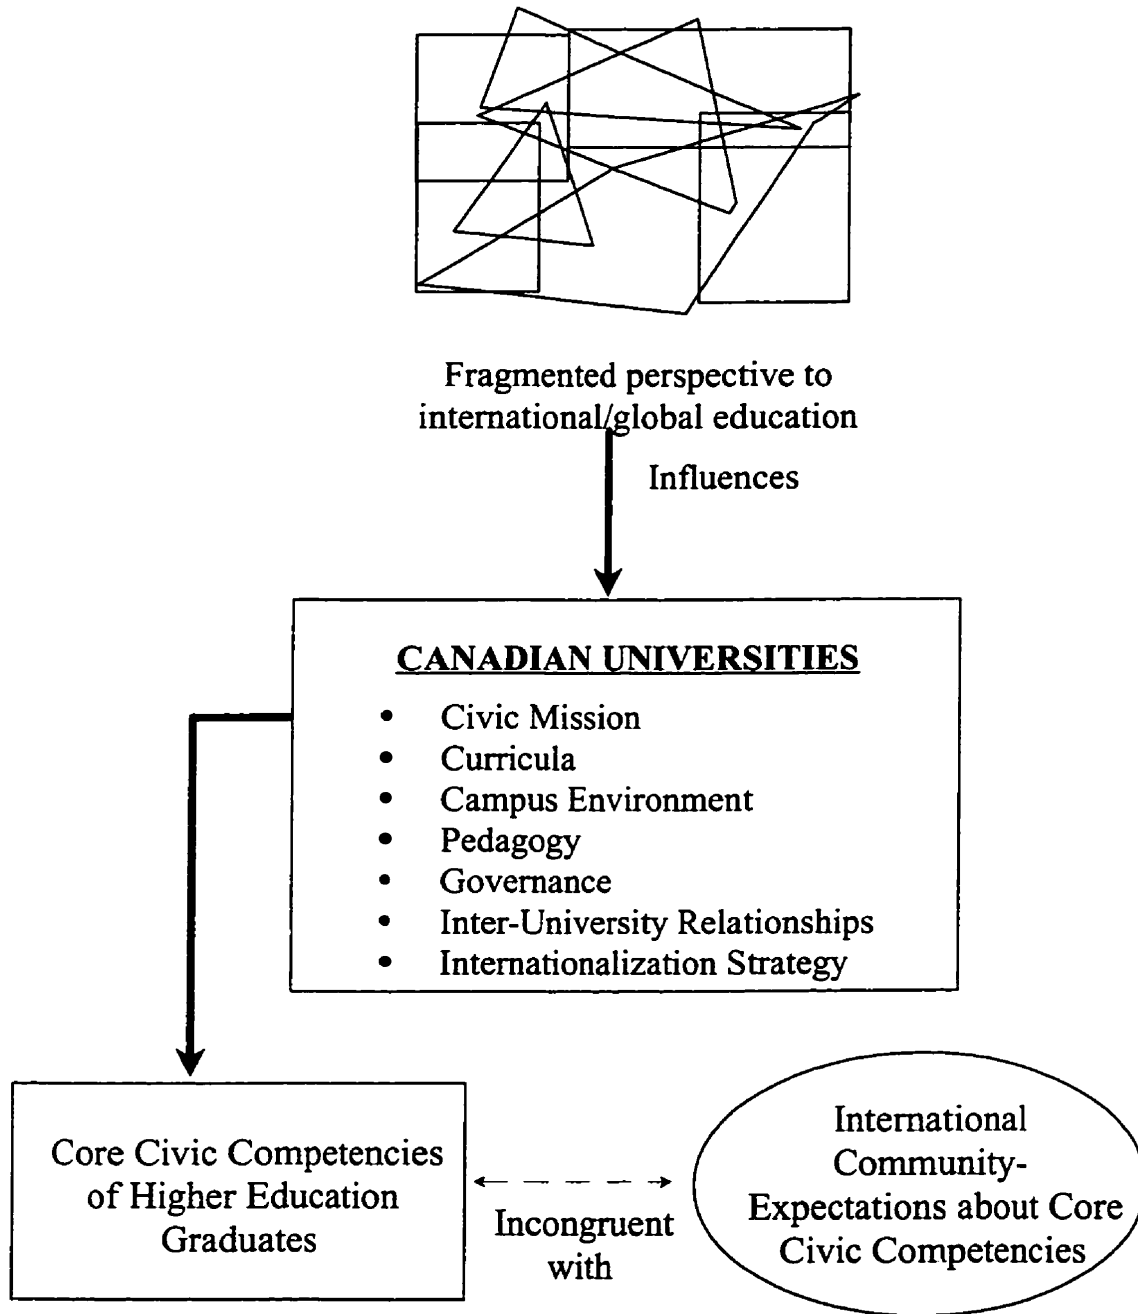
Fragmented perspective to international/global education

Influences

CANADIAN UNIVERSITIES

- Civic Mission
- Curricula
- Campus Environment
- Pedagogy
- Governance
- Inter-University Relationships
- Internationalization Strategy

Core Civic Competencies of Higher Education Graduates

Incongruent with

International Community-Expectations about Core Civic Competencies